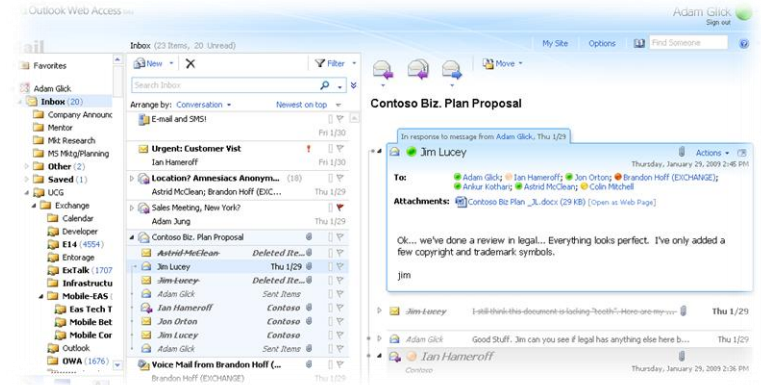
Outlook Web Access

Adam Glick
Sign out

My Site
Options
Find Someone

ail

Favorites

Adam Glick
Inbox (20)
Company Announc
Mentor
Mkt Research
MS Mtg/Planning
Other (2)
Saved (1)
UCG
Exchange
Calendar
Developer
E14 (4554)
Entorage
ExTalk (1707
Infrastructu
Mobile-EAS (
Eas Tech T
Mobile Bet
Mobile Cor
Outlook
OWA (1676)

Inbox (23 Items, 20 Unread)

New
Filter
Search Inbox
Arrange by: Conversation
Newest on top

E-mail and SMS!
Fri 1/30

Urgent: Customer Vist
Ian Hameroff
Fri 1/30

Location? Amnesiacs Anonym... (18)
Astrid McClean; Brandon Hoff (EXC...
Thu 1/29

Sales Meeting, New York?
Adam Jung
Thu 1/29

Contoso Biz. Plan Proposal
Astrid McClean Deleted Ite...
Jim Lucey Thu 1/29
Jim Lucey Deleted Ite...
Adam Glick Sent Items
Ian Hameroff Contoso
Jon Orton Contoso
Jim Lucey Contoso
Adam Glick Sent Items

Voice Mail from Brandon Hoff (...
Brandon Hoff (EXCHANGE)

Move

Contoso Biz. Plan Proposal

In response to message from Adam Glick, Thu 1/29

Jim Lucey
Actions
Thursday, January 29, 2009 2:45 PM

To: Adam Glick; Ian Hameroff; Jon Orton; Brandon Hoff (EXCHANGE); Ankur Kothari; Astrid McClean; Colin Mitchell

Attachments: Contoso Biz Plan _JL.docx (29 KB) [Open as Web Page]

Ok... we've done a review in legal... Everything looks perfect. I've only added a few copyright and trademark symbols.

jim

Jim Lucey I still think this document is lacking "tooth". Here are my... Thu 1/29

Adam Glick Good Stuff. Jim can you see if legal has anything else here b... Thu 1/29

Ian Hameroff
Thursday, January 29, 2009